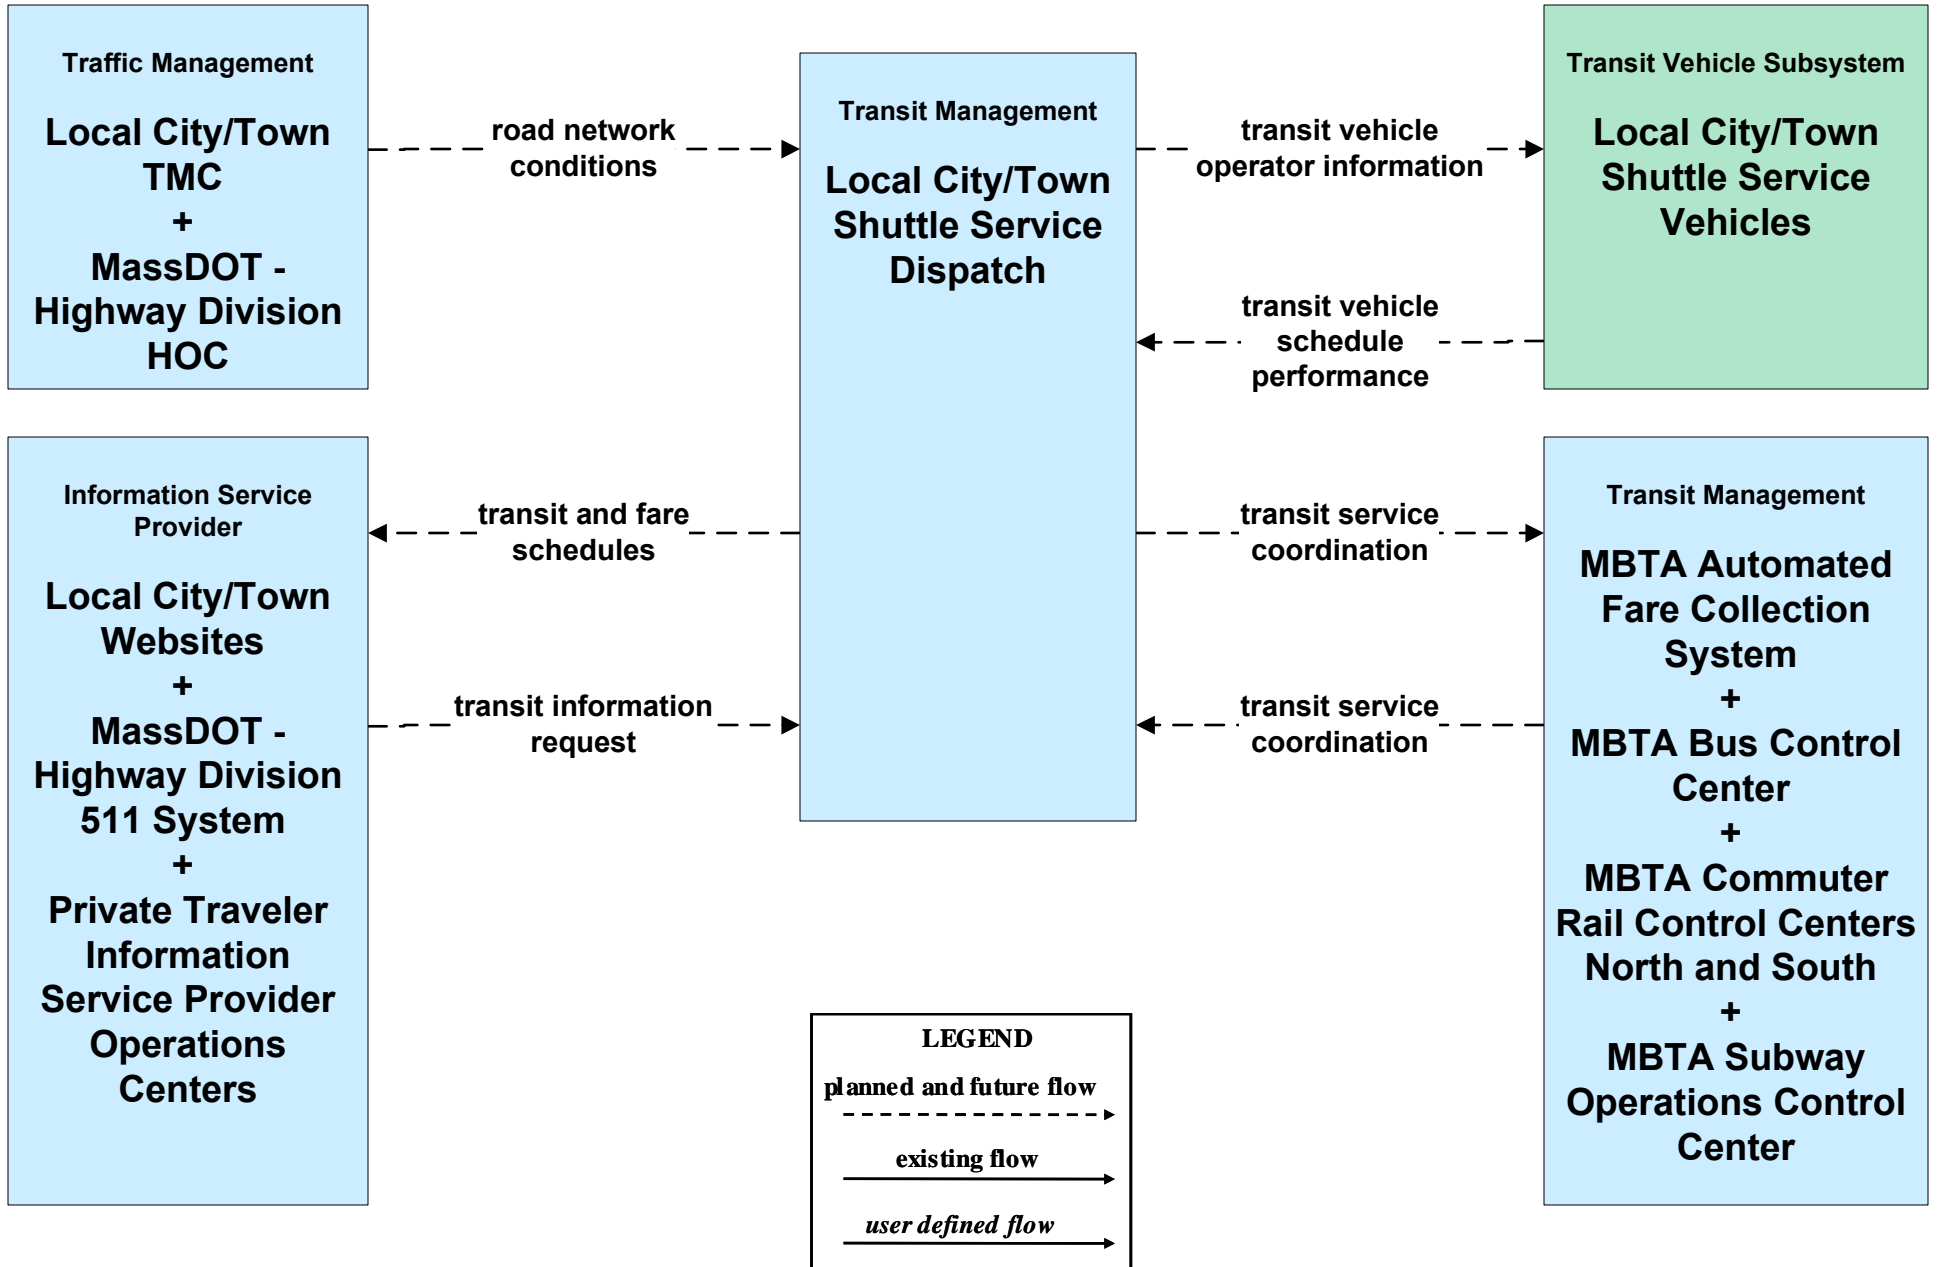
Traffic Management

Local City/Town TMC
+
MassDOT - Highway Division HOC

road network conditions

Transit Management

Local City/Town Shuttle Service Dispatch

transit vehicle operator information

Transit Vehicle Subsystem

Local City/Town Shuttle Service Vehicles

transit vehicle schedule performance

Information Service Provider

Local City/Town Websites
+
MassDOT - Highway Division 511 System
+
Private Traveler Information Service Provider Operations Centers

transit and fare schedules

transit information request

transit service coordination

transit service coordination

Transit Management

MBTA Automated Fare Collection System
+
MBTA Bus Control Center
+
MBTA Commuter Rail Control Centers North and South
+
MBTA Subway Operations Control Center

LEGEND
planned and future flow
existing flow
user defined flow